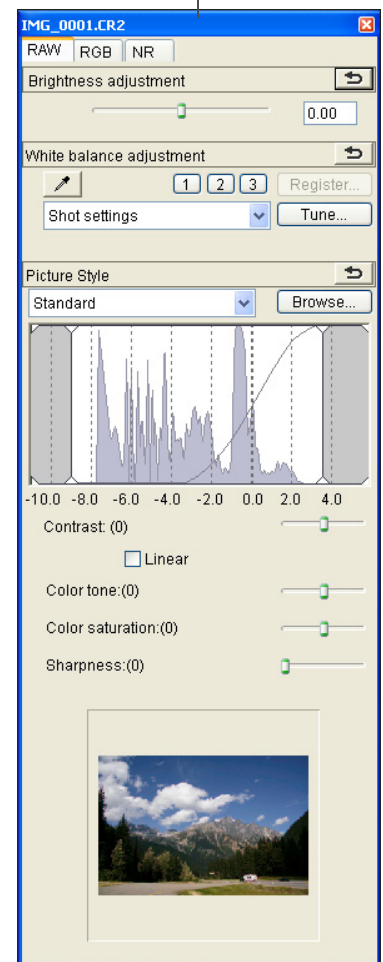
IMG_0001.CR2

RAW RGB NR

Brightness adjustment

0.00

White balance adjustment

1 2 3 Register...

Shot settings

Tune...

Picture Style

Standard

Browse...

-10.0 -8.0 -6.0 -4.0 -2.0 0.0 2.0 4.0

Contrast: (0)

Linear

Color tone:(0)

Color saturation:(0)

Sharpness:(0)